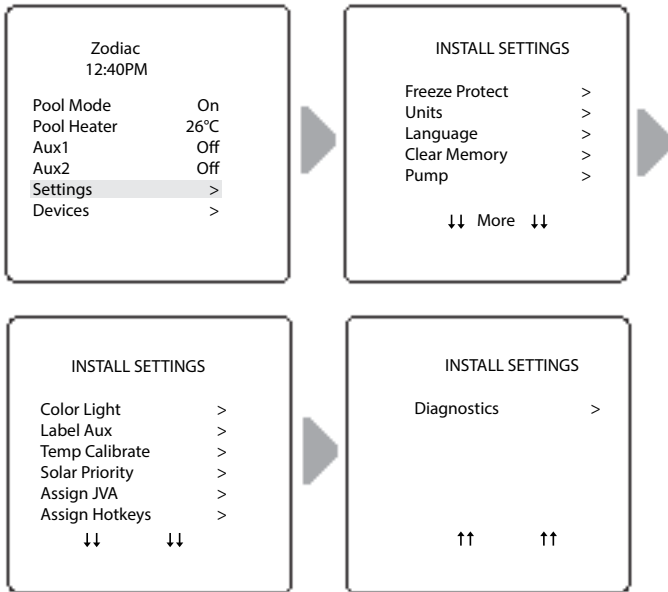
Zodiac
12:40PM

Pool Mode On
Pool Heater 26°C
Aux1 Off
Aux2 Off
Settings >
Devices >

INSTALL SETTINGS

Freeze Protect >
Units >
Language >
Clear Memory >
Pump >

↓↓ More ↓↓

INSTALL SETTINGS

Color Light >
Label Aux >
Temp Calibrate >
Solar Priority >
Assign JVA >
Assign Hotkeys >

↓↓ ↓↓

INSTALL SETTINGS

Diagnostics >

↑↑ ↑↑